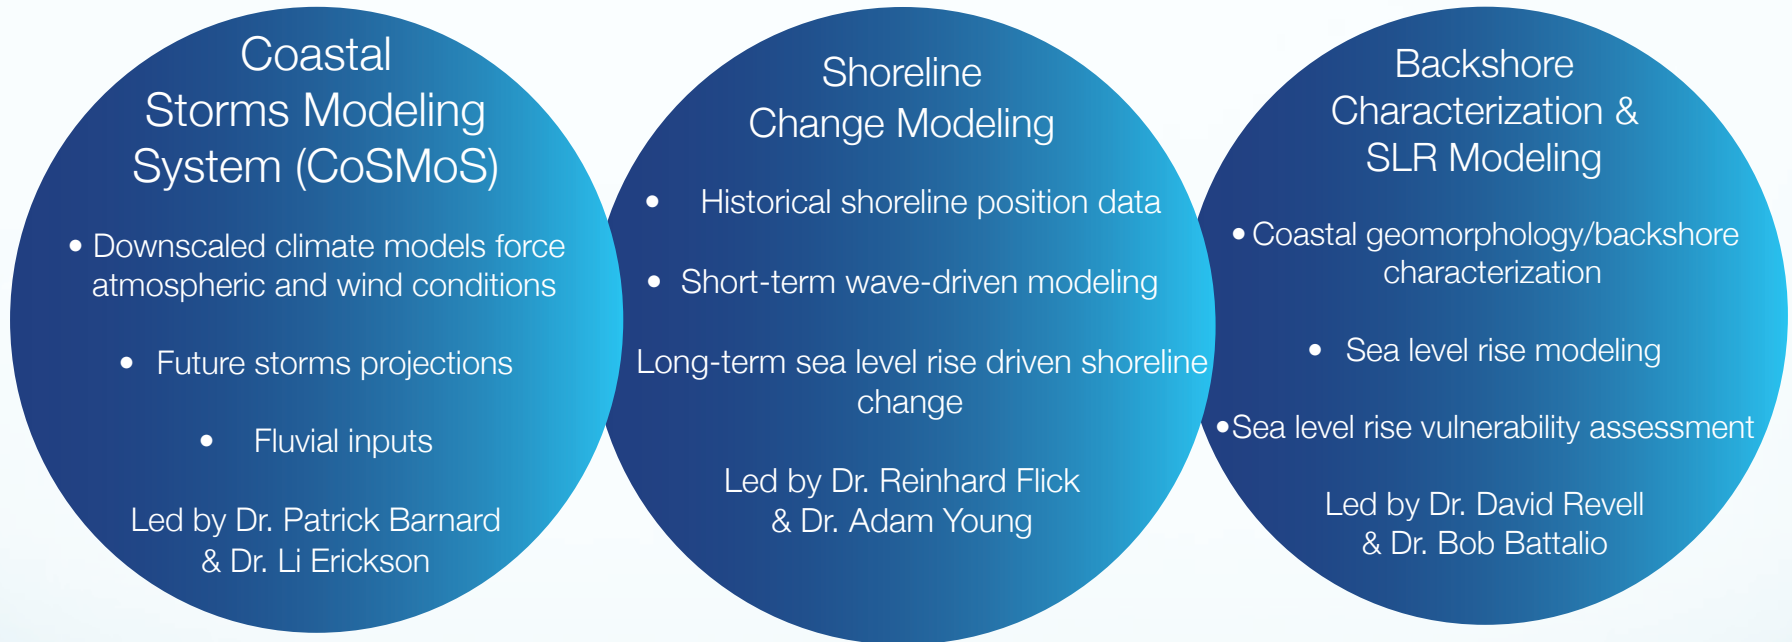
Coastal Storms Modeling System (CoSMoS)

• Downscaled climate models force atmospheric and wind conditions

• Future storms projections

• Fluvial inputs

Led by Dr. Patrick Barnard & Dr. Li Erickson

Shoreline Change Modeling

• Historical shoreline position data

• Short-term wave-driven modeling

Long-term sea level rise driven shoreline change

Led by Dr. Reinhard Flick & Dr. Adam Young

Backshore Characterization & SLR Modeling

• Coastal geomorphology/backshore characterization

• Sea level rise modeling

•Sea level rise vulnerability assessment

Led by Dr. David Revell & Dr. Bob Battalio